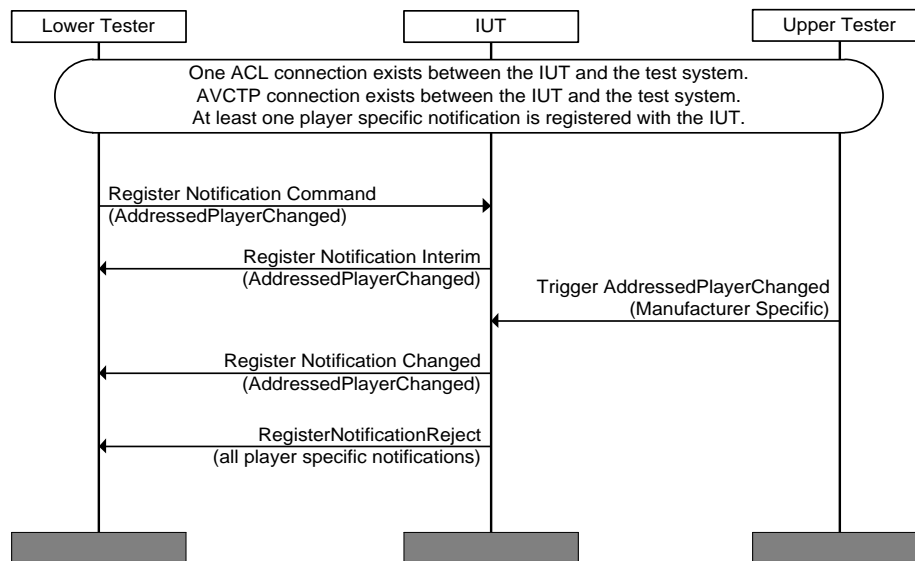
Lower Tester

IUT

Upper Tester

One ACL connection exists between the IUT and the test system.
AVCTP connection exists between the IUT and the test system.
At least one player specific notification is registered with the IUT.

Register Notification Command
(AddressedPlayerChanged)

Register Notification Interim
(AddressedPlayerChanged)

Trigger AddressedPlayerChanged
(Manufacturer Specific)

Register Notification Changed
(AddressedPlayerChanged)

RegisterNotificationReject
(all player specific notifications)